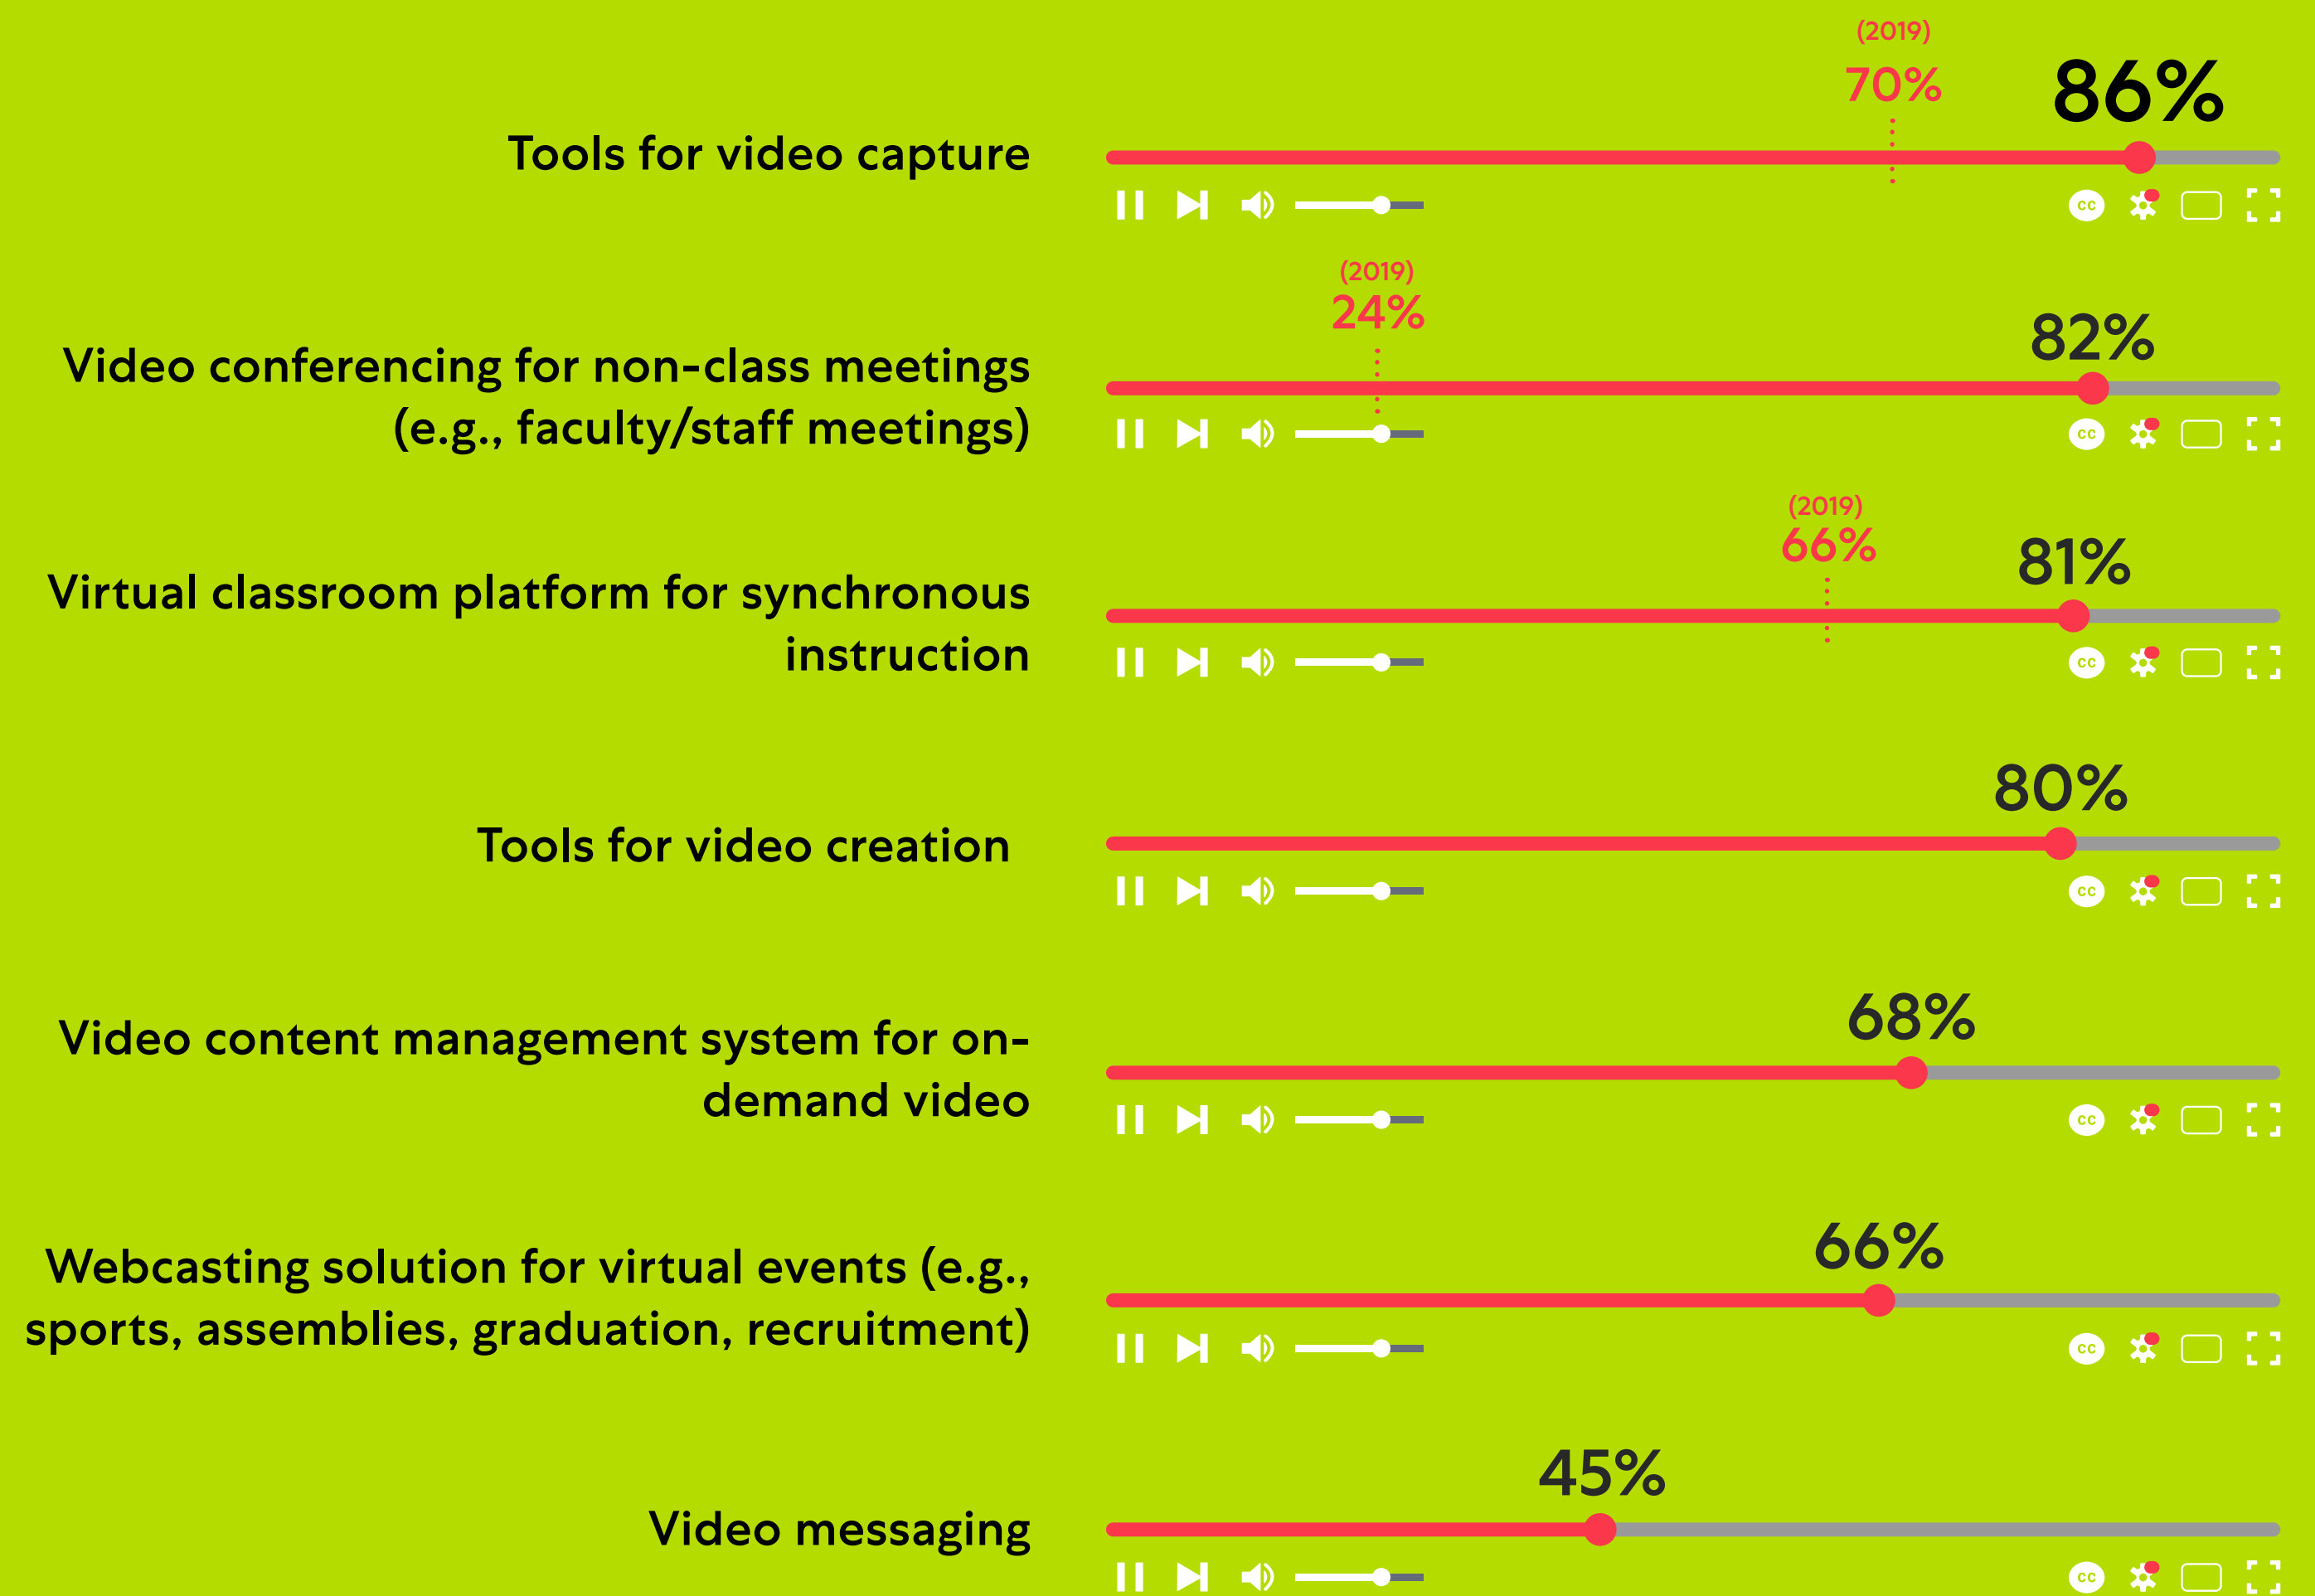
Tools for video capture
(2019)
70%
86%

CC

Video conferencing for non-class meetings (e.g., faculty/staff meetings)
(2019)
24%
82%

CC

Virtual classroom platform for synchronous instruction
(2019)
66%
81%

CC

Tools for video creation
80%

CC

Video content management system for on-demand video
68%

CC

Webcasting solution for virtual events (e.g., sports, assemblies, graduation, recruitment)
66%

CC

Video messaging
45%

CC